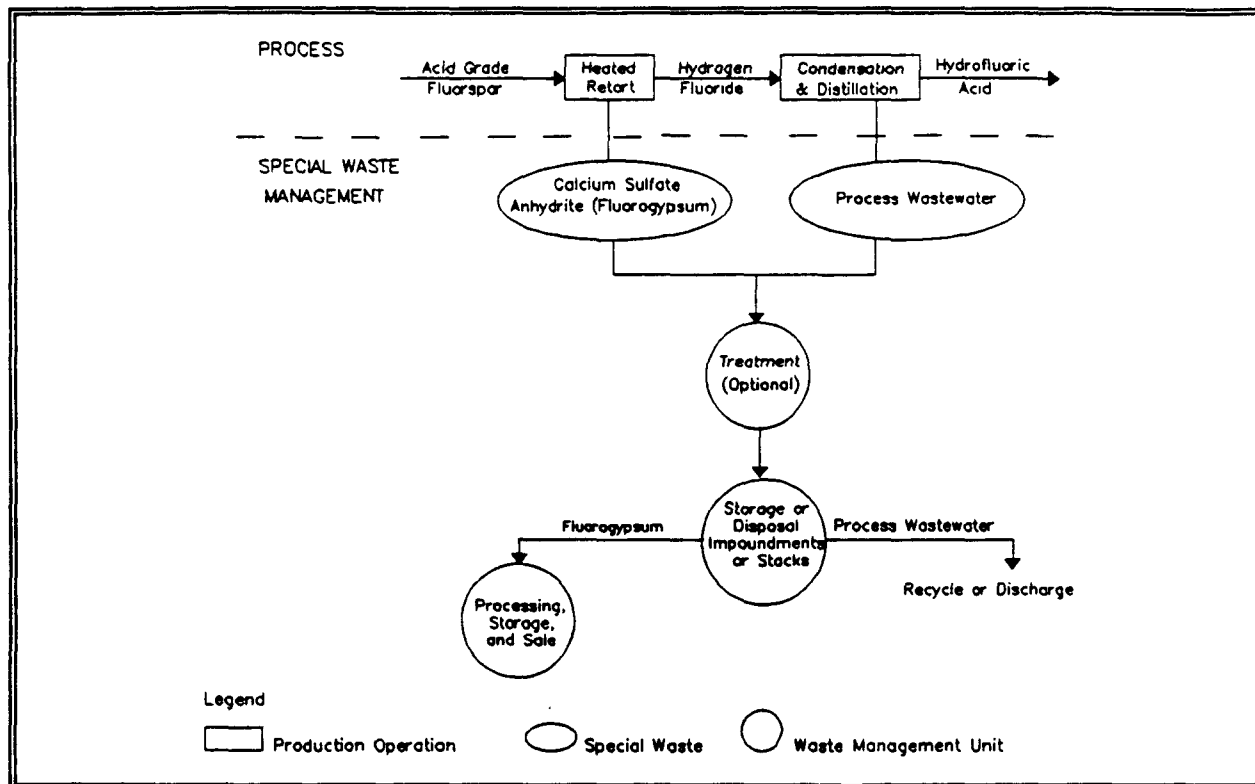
PROCESS

Acid Grade Fluorspar

Heated Retort

Hydrogen Fluoride

Condensation & Distillation

Hydrofluoric Acid

SPECIAL WASTE MANAGEMENT

Calcium Sulfate Anhydrite (Fluorogypsum)

Process Wastewater

Treatment (Optional)

Storage or Disposal Impoundments or Stacks

Fluorogypsum

Process Wastewater

Recycle or Discharge

Processing, Storage, and Sale

Legend

Production Operation

Special Waste

Waste Management Unit